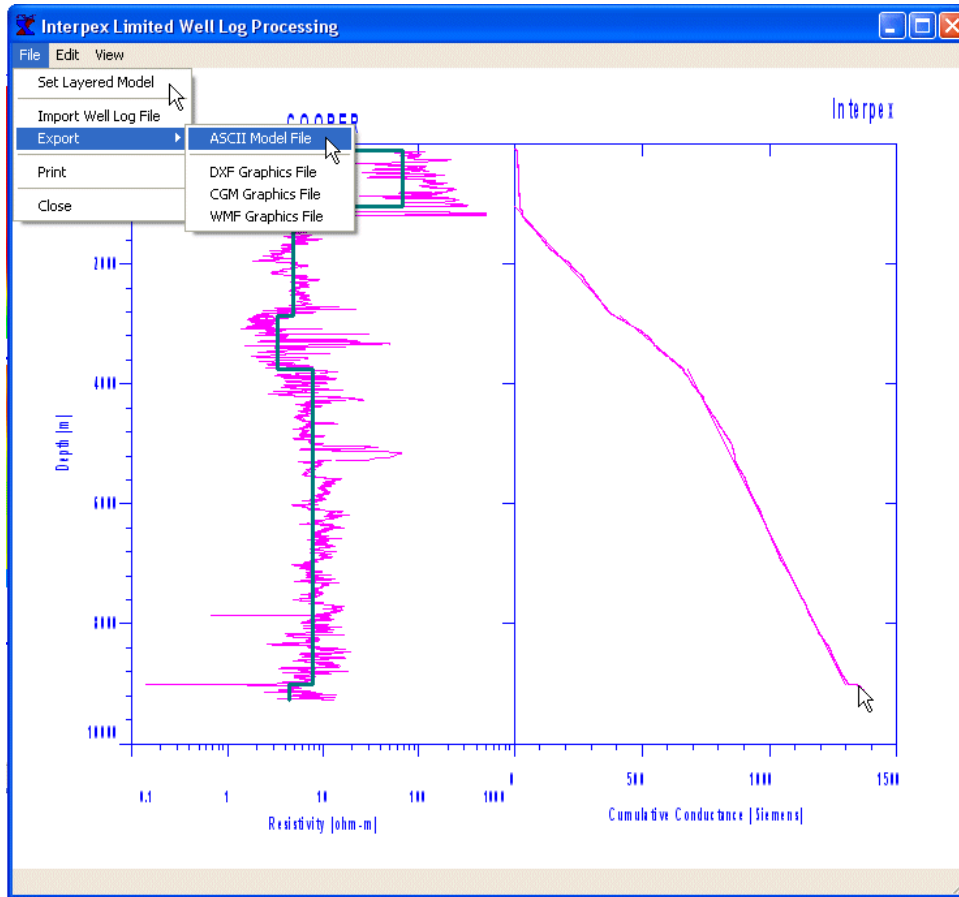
Interpex Limited Well Log Processing

File Edit View

Set Layered Model

Import Well Log File

Export

Print

Close

ASCII Model File

DXF Graphics File

CGM Graphics File

WMF Graphics File

COOPER

Interpex

2000

4000

Depth [m]

6000

8000

10000

0.1

1

10

100

1000

Resistivity [ohm-m]

0

500

1000

1500

Cumulative Conductance [Siemens]